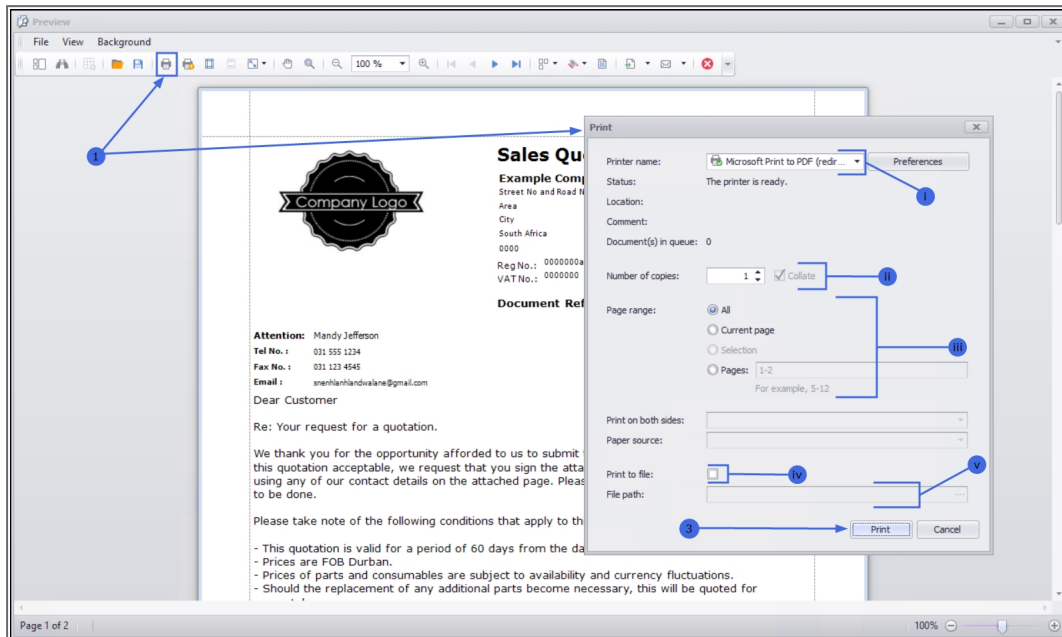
Preview

File View Background

100 %

1

Sales Qu

Company Logo

Example Comp
Street No and Road N
Area
City
South Africa
0000
Reg No.: 0000000a
VAT No.: 0000000

Document Ref

Attention: Mandy Jefferson
Tel No.: 031 555 1234
Fax No.: 031 123 4545
Email: snenhlanhlandwalane@gmail.com

Dear Customer

Re: Your request for a quotation.

We thank you for the opportunity afforded to us to submit this quotation acceptable, we request that you sign the atta using any of our contact details on the attached page. Pleas to be done.

Please take note of the following conditions that apply to th

- This quotation is valid for a period of 60 days from the da
- Prices are FOB Durban.
- Prices of parts and consumables are subject to availability and currency fluctuations.
- Should the replacement of any additional parts become necessary, this will be quoted for

Print

Printer name: Microsoft Print to PDF (redir... Preferences
Status: The printer is ready.
Location:
Comment:
Document(s) in queue: 0

i

Number of copies: 1 Collate

ii

Page range: All
Current page
Selection
Pages: 1-2
For example, 5-12

iii

Print on both sides:
Paper source:

Print to file:
File path:

iv

v

3

Print Cancel

Page 1 of 2

100%